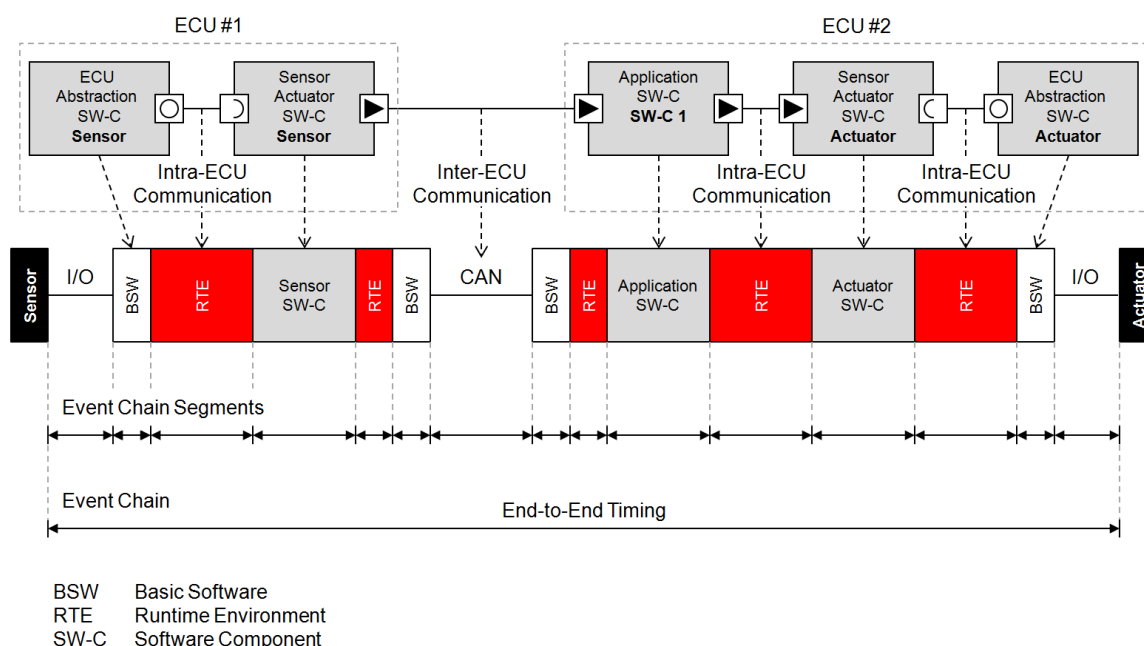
ECU #1

ECU Abstraction SW-C **Sensor**

Sensor Actuator SW-C **Sensor**

Intra-ECU Communication

Inter-ECU Communication

ECU #2

Application SW-C **SW-C 1**

Sensor Actuator SW-C **Actuator**

ECU Abstraction SW-C **Actuator**

Intra-ECU Communication

Intra-ECU Communication

Sensor

I/O

BSW

RTE

Sensor SW-C

RTE

BSW

CAN

BSW

RTE

Application SW-C

RTE

Actuator SW-C

RTE

BSW

I/O

Actuator

Event Chain Segments

Event Chain

End-to-End Timing

BSW Basic Software
RTE Runtime Environment
SW-C Software Component